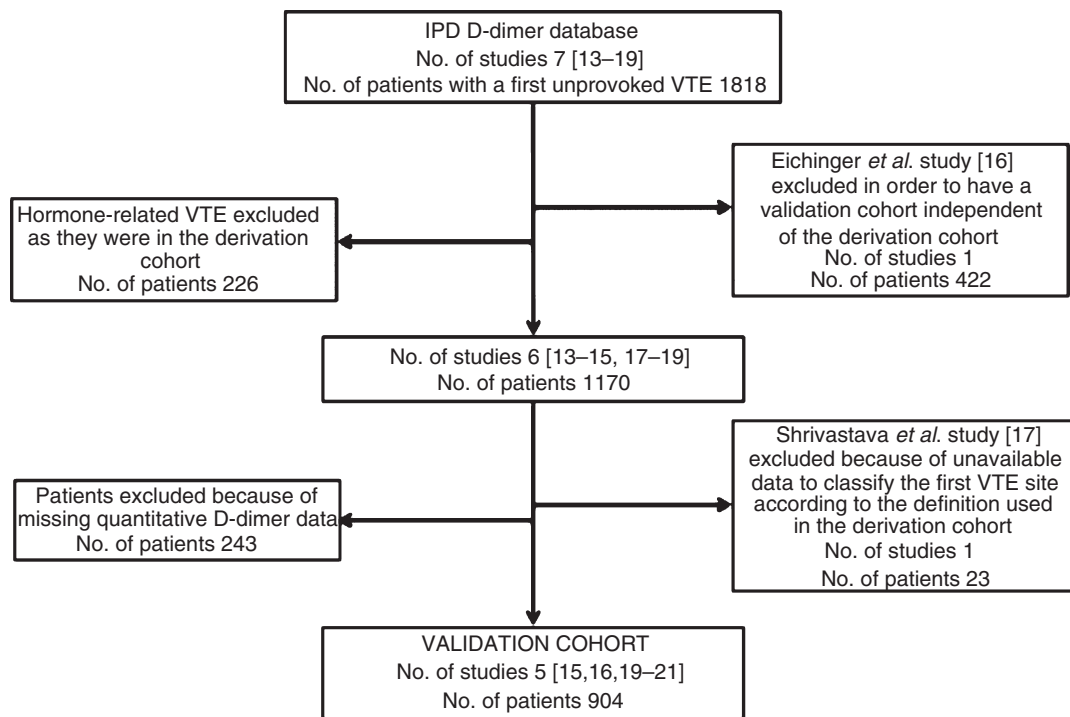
IPD D-dimer database
No. of studies 7 [13–19]
No. of patients with a first unprovoked VTE 1818

Eichinger *et al*. study [16] excluded in order to have a validation cohort independent of the derivation cohort
No. of studies 1
No. of patients 422

Hormone-related VTE excluded as they were in the derivation cohort
No. of patients 226

No. of studies 6 [13–15, 17–19]
No. of patients 1170

Shrivastava *et al*. study [17] excluded because of unavailable data to classify the first VTE site according to the definition used in the derivation cohort
No. of studies 1
No. of patients 23

Patients excluded because of missing quantitative D-dimer data
No. of patients 243

VALIDATION COHORT
No. of studies 5 [15,16,19–21]
No. of patients 904